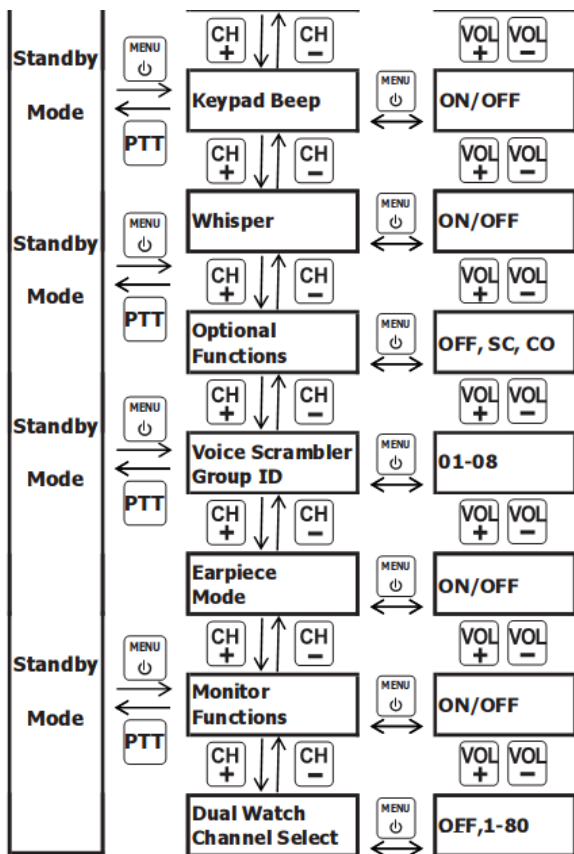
CH + CH − VOL + VOL −

Standby Mode

MENU ⏻

PTT

Keypad Beep

MENU ⏻

ON/OFF

CH + CH − VOL + VOL −

Whisper

MENU ⏻

ON/OFF

Standby Mode

MENU ⏻

PTT

CH + CH − VOL + VOL −

Optional Functions

MENU ⏻

OFF, SC, CO

CH + CH − VOL + VOL −

Standby Mode

MENU ⏻

PTT

Voice Scrambler Group ID

MENU ⏻

01-08

CH + CH − VOL + VOL −

Earpiece Mode

MENU ⏻

ON/OFF

CH + CH − VOL + VOL −

Standby Mode

MENU ⏻

PTT

Monitor Functions

MENU ⏻

ON/OFF

CH + CH − VOL + VOL −

Dual Watch Channel Select

MENU ⏻

OFF,1-80